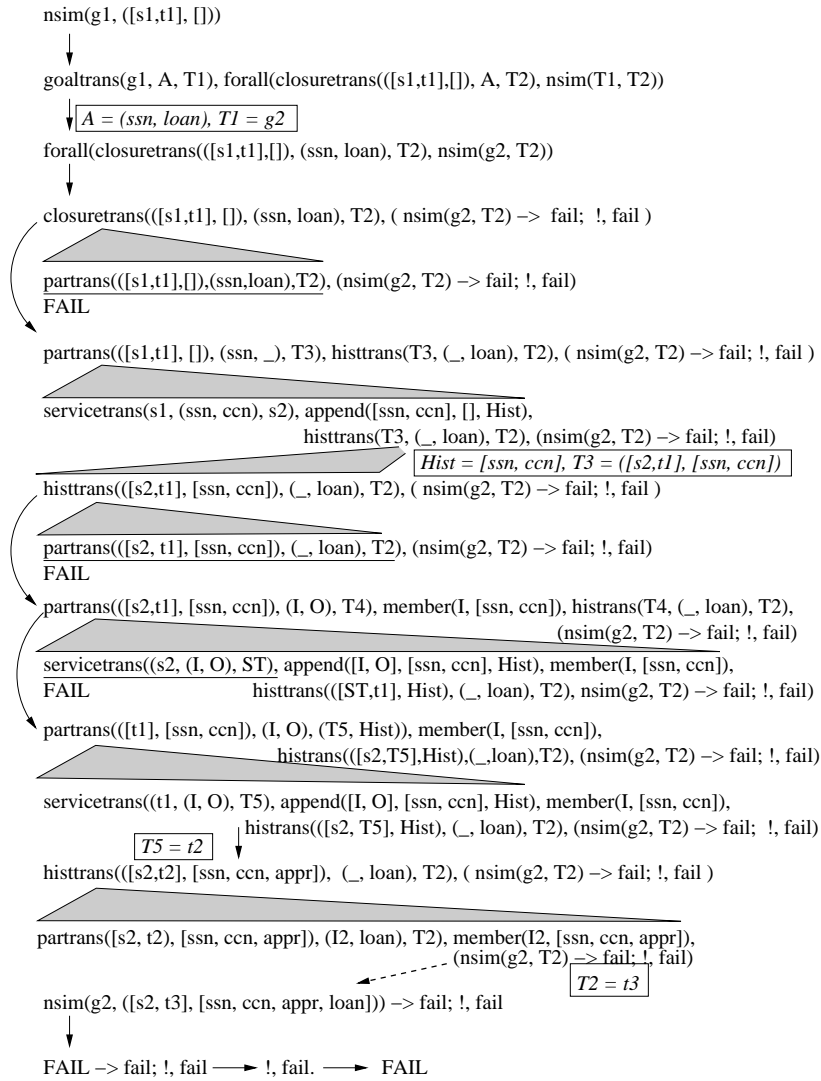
nsim(g1, ([s1,t1], []))

goaltrans(g1, A, T1), forall(closuretrans(([s1,t1],[]), A, T2), nsim(T1, T2))

$A = (ssn, loan), T1 = g2$

forall(closuretrans(([s1,t1],[]), (ssn, loan), T2), nsim(g2, T2))

closuretrans(([s1,t1], []), (ssn, loan), T2), ( nsim(g2, T2) –> fail; !, fail )

partrans(([s1,t1],[]),(ssn,loan),T2), (nsim(g2, T2) –> fail; !, fail)
FAIL

partrans(([s1,t1], []), (ssn, _), T3), histtrans(T3, (_, loan), T2), ( nsim(g2, T2) –> fail; !, fail )

servicetrans(s1, (ssn, ccn), s2), append([ssn, ccn], [], Hist),
histtrans(T3, (_, loan), T2), (nsim(g2, T2) –> fail; !, fail)

$Hist = [ssn, ccn], T3 = ([s2,t1], [ssn, ccn])$

histtrans(([s2,t1], [ssn, ccn]), (_, loan), T2), ( nsim(g2, T2) –> fail; !, fail )

partrans(([s2, t1], [ssn, ccn]), (_, loan), T2), (nsim(g2, T2) –> fail; !, fail)
FAIL

partrans(([s2,t1], [ssn, ccn]), (I, O), T4), member(I, [ssn, ccn]), histrans(T4, (_, loan), T2),
(nsim(g2, T2) –> fail; !, fail)

servicetrans((s2, (I, O), ST), append([I, O], [ssn, ccn], Hist), member(I, [ssn, ccn]),
FAIL
histtrans(([ST,t1], Hist), (_, loan), T2), nsim(g2, T2) –> fail; !, fail)

partrans(([t1], [ssn, ccn]), (I, O), (T5, Hist)), member(I, [ssn, ccn]),
histrans(([s2,T5],Hist),(_,loan),T2), (nsim(g2, T2) –> fail; !, fail)

servicetrans((t1, (I, O), T5), append([I, O], [ssn, ccn], Hist), member(I, [ssn, ccn]),
histrans(([s2, T5], Hist), (_, loan), T2), (nsim(g2, T2) –> fail; !, fail)

$T5 = t2$

histtrans(([s2,t2], [ssn, ccn, appr]), (_, loan), T2), ( nsim(g2, T2) –> fail; !, fail )

partrans([s2, t2), [ssn, ccn, appr]), (I2, loan), T2), member(I2, [ssn, ccn, appr]),
(nsim(g2, T2) –> fail; !, fail)

$T2 = t3$

nsim(g2, ([s2, t3], [ssn, ccn, appr, loan])) –> fail; !, fail

FAIL –> fail; !, fail ⟶ !, fail. ⟶ FAIL